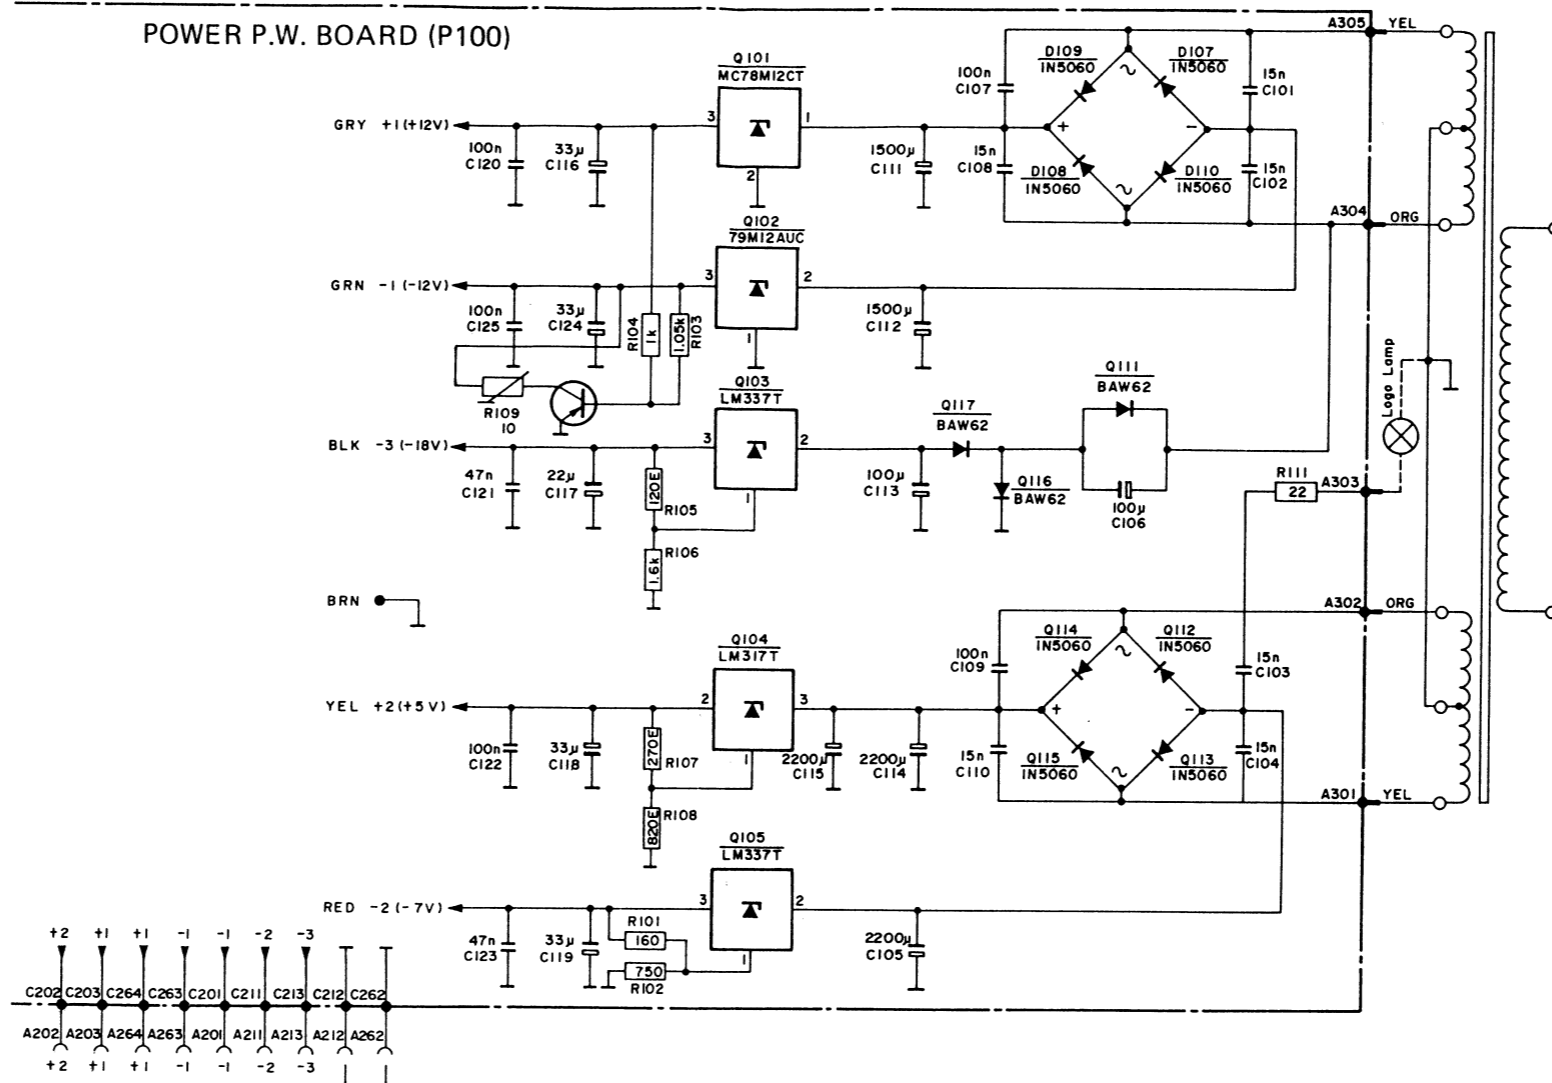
POWER P.W. BOARD (P100)

Q101
MC78M12CT
3 1 2

GRY +1 (+12V)
100n C120
33μ C116

Q102
79M12AUC
3 2 1

GRN -1 (-12V)
100n C125
33μ C124
R104 1k
1.05k R103
R109 10

Q103
LM337T
3 2 1

BLK -3 (-18V)
47n C121
22μ C117
120E R105
R106 1.6k

BRN

100n C107
1500μ C111
15n C108
D109 1N5060
D107 1N5060
D108 1N5060
D110 1N5060
15n C101
15n C102
+ -
A305 YEL
A304 ORG

1500μ C112

Q117 BAW62
100μ C113
Q116 BAW62
Q111 BAW62
100μ C106
R111 22
A303
Logo Lamp

Q104
LM317T
2 3 1

YEL +2 (+5 V)
100n C122
33μ C118
270E R107
R108 820E
2200μ C115
2200μ C114

100n C109
15n C110
Q114 1N5060
Q112 1N5060
Q115 1N5060
Q113 1N5060
15n C103
15n C104
+ -
A302 ORG
A301 YEL

Q105
LM337T
3 2 1

RED -2 (-7V)
47n C123
33μ C119
R101 160
750 R102
2200μ C105

+2 +1 +1 -1 -1 -2 -3
C202 C203 C264 C263 C201 C211 C213 C212 C262
A202 A203 A264 A263 A201 A211 A213 A212 A262
+2 +1 +1 -1 -1 -2 -3